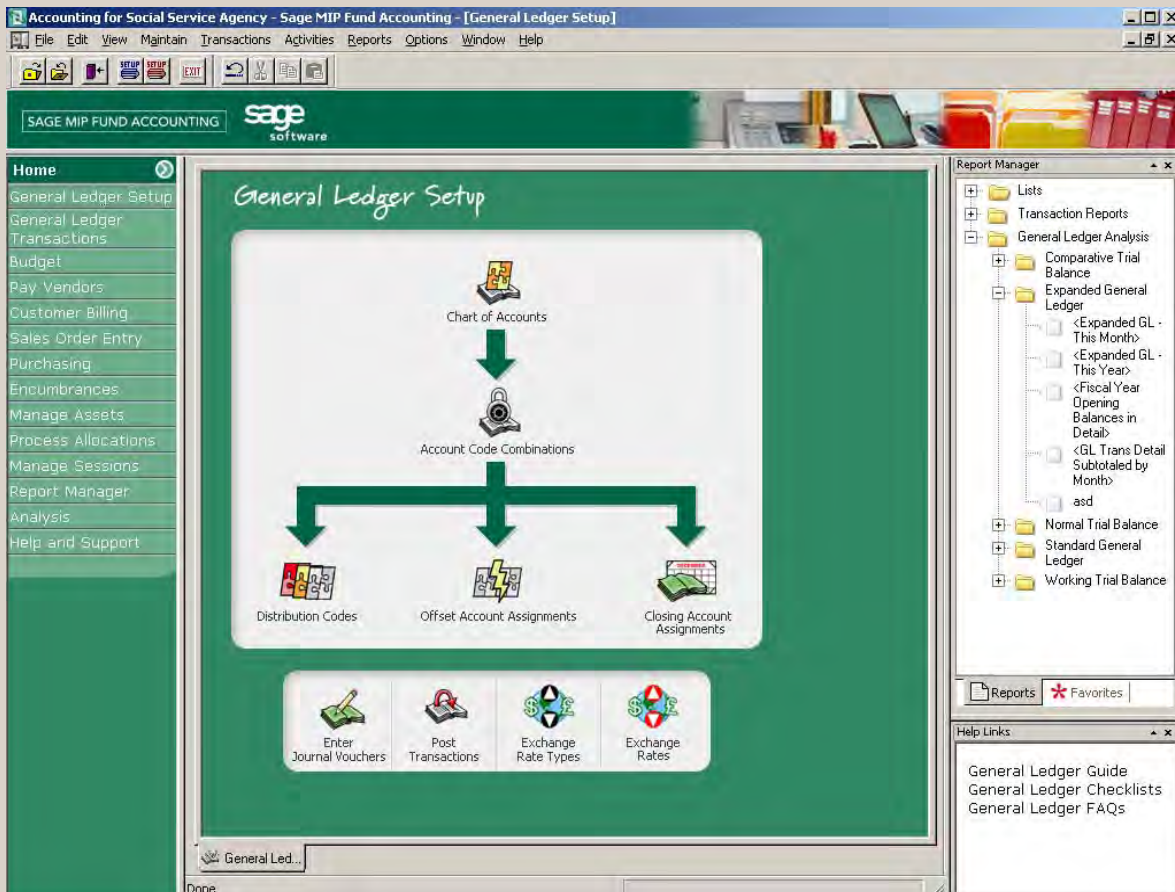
Accounting for Social Service Agency - Sage MIP Fund Accounting - [General Ledger Setup]

File Edit View Maintain Transactions Activities Reports Options Window Help

SETUP SETUP EXIT

SAGE MIP FUND ACCOUNTING

sage software

Home
General Ledger Setup
General Ledger Transactions
Budget
Pay Vendors
Customer Billing
Sales Order Entry
Purchasing
Encumbrances
Manage Assets
Process Allocations
Manage Sessions
Report Manager
Analysis
Help and Support

General Ledger Setup

Chart of Accounts

Account Code Combinations

Distribution Codes

Offset Account Assignments

Closing Account Assignments

Enter Journal Vouchers

Post Transactions

Exchange Rate Types

Exchange Rates

General Led...

Done

Report Manager

Lists
Transaction Reports
General Ledger Analysis
Comparative Trial Balance
Expanded General Ledger
<Expanded GL - This Month>
<Expanded GL - This Year>
<Fiscal Year Opening Balances in Detail>
<GL Trans Detail Subtotaled by Month>
asd
Normal Trial Balance
Standard General Ledger
Working Trial Balance

Reports
Favorites

Help Links

General Ledger Guide
General Ledger Checklists
General Ledger FAQs